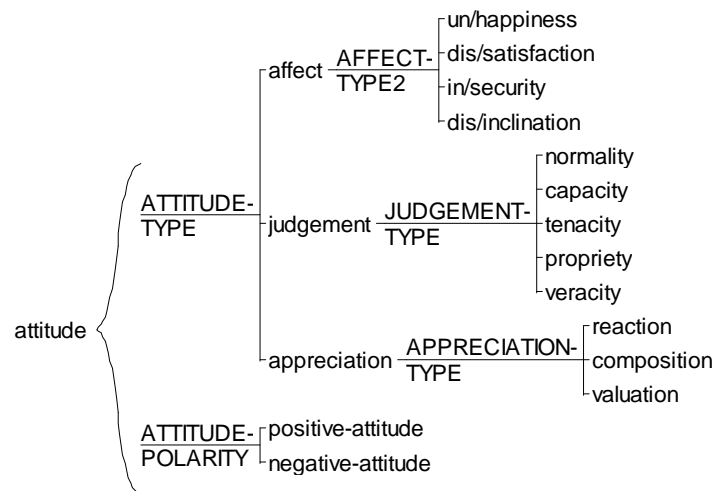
attitude

ATTITUDE-TYPE

affect
AFFECT-TYPE2
un/happiness
dis/satisfaction
in/security
dis/inclination

judgement
JUDGEMENT-TYPE
normality
capacity
tenacity
propriety
veracity

appreciation
APPRECIATION-TYPE
reaction
composition
valuation

ATTITUDE-POLARITY
positive-attitude
negative-attitude